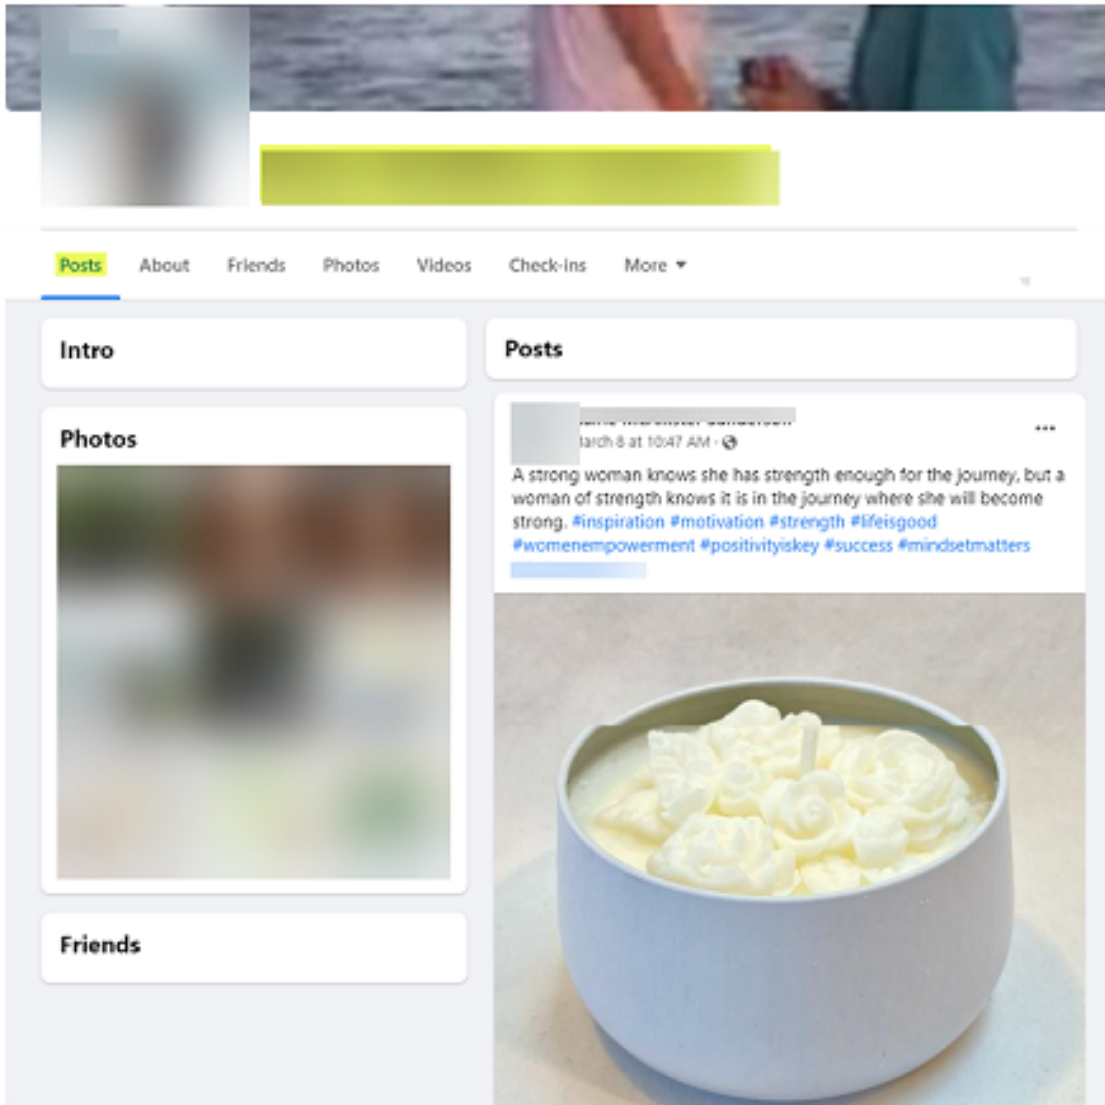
Posts About Friends Photos Videos Check-ins More

Intro

Photos

Friends

Posts

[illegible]
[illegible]arch 8 at 10:47 AM ·

...

A strong woman knows she has strength enough for the journey, but a woman of strength knows it is in the journey where she will become strong. #inspiration #motivation #strength #lifeisgood #womenempowerment #positivityiskey #success #mindsetmatters